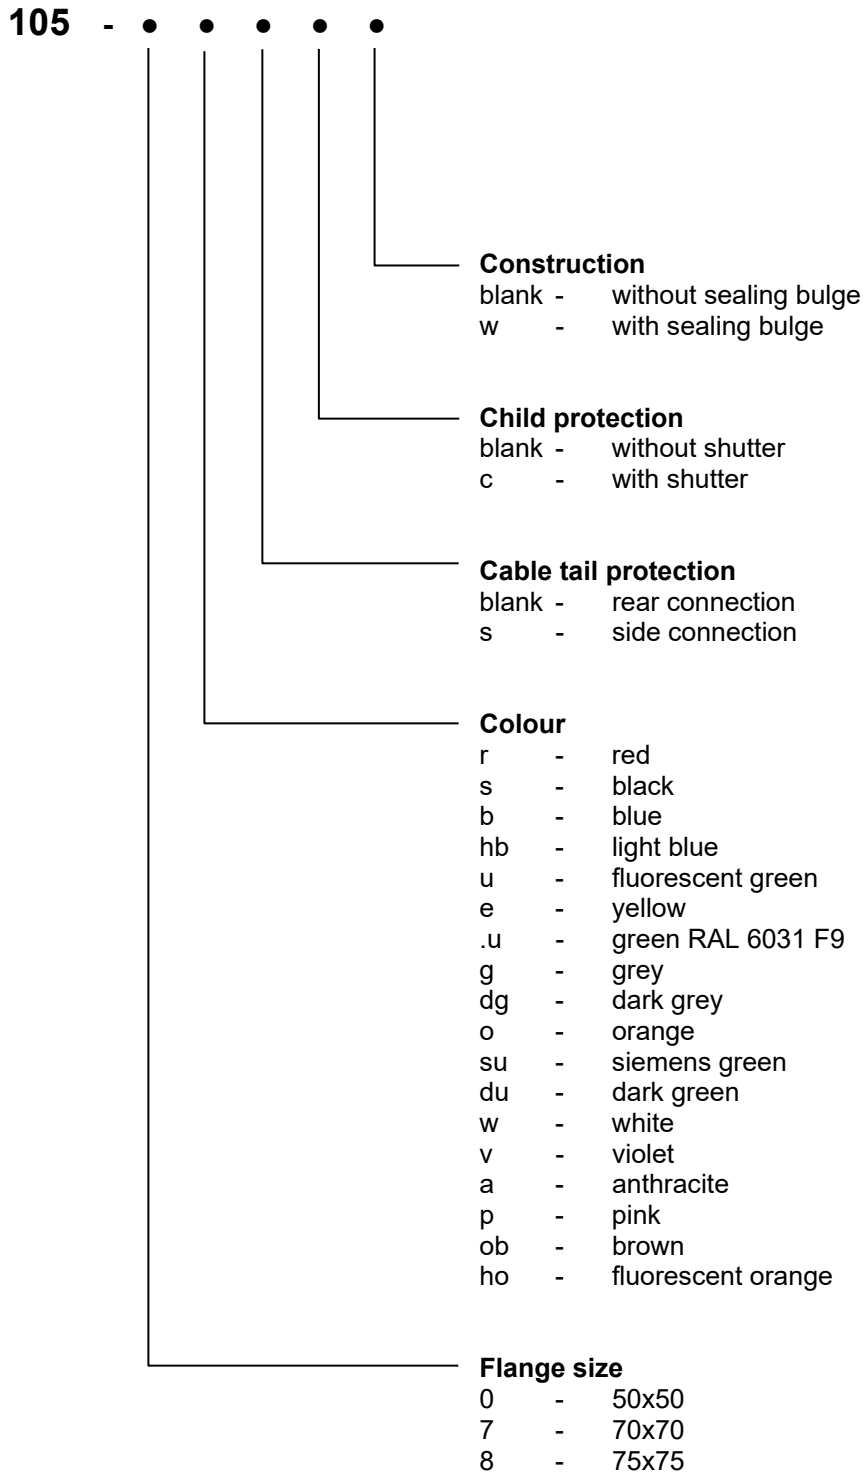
105 - • • • • •

**Construction**
blank - without sealing bulge
w - with sealing bulge

**Child protection**
blank - without shutter
c - with shutter

**Cable tail protection**
blank - rear connection
s - side connection

**Colour**
r - red
s - black
b - blue
hb - light blue
u - fluorescent green
e - yellow
.u - green RAL 6031 F9
g - grey
dg - dark grey
o - orange
su - siemens green
du - dark green
w - white
v - violet
a - anthracite
p - pink
ob - brown
ho - fluorescent orange

**Flange size**
0 - 50x50
7 - 70x70
8 - 75x75